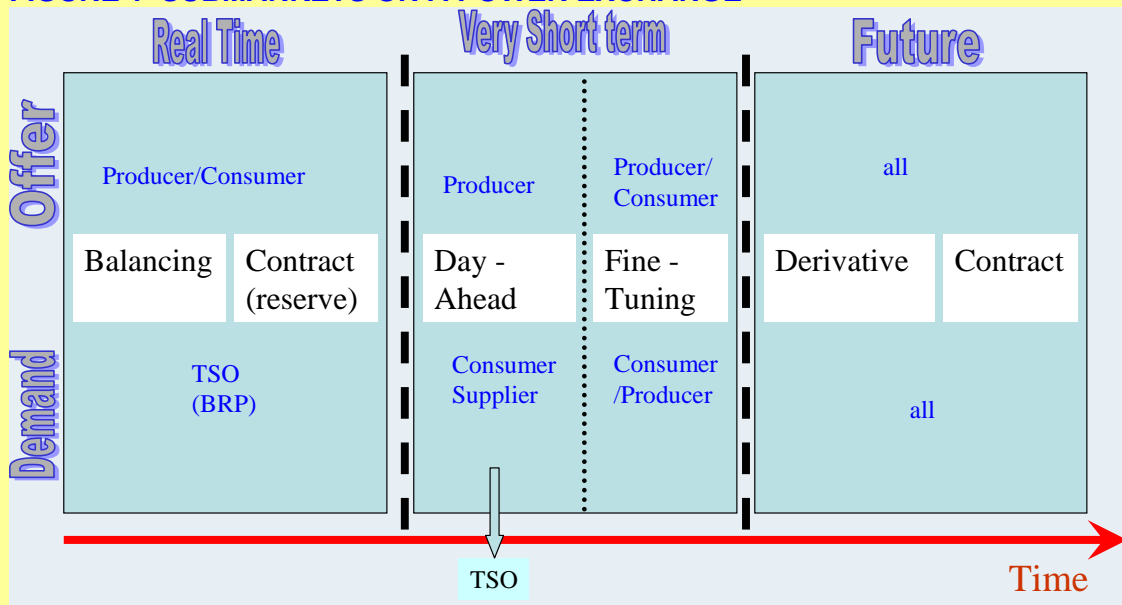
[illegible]

Real Time

Very Short term

Future

Offer

Producer/Consumer

Producer

Producer/ Consumer

all

Balancing

Contract (reserve)

Day - Ahead

Fine - Tuning

Derivative

Contract

Demand

TSO (BRP)

Consumer Supplier

Consumer /Producer

all

TSO

Time